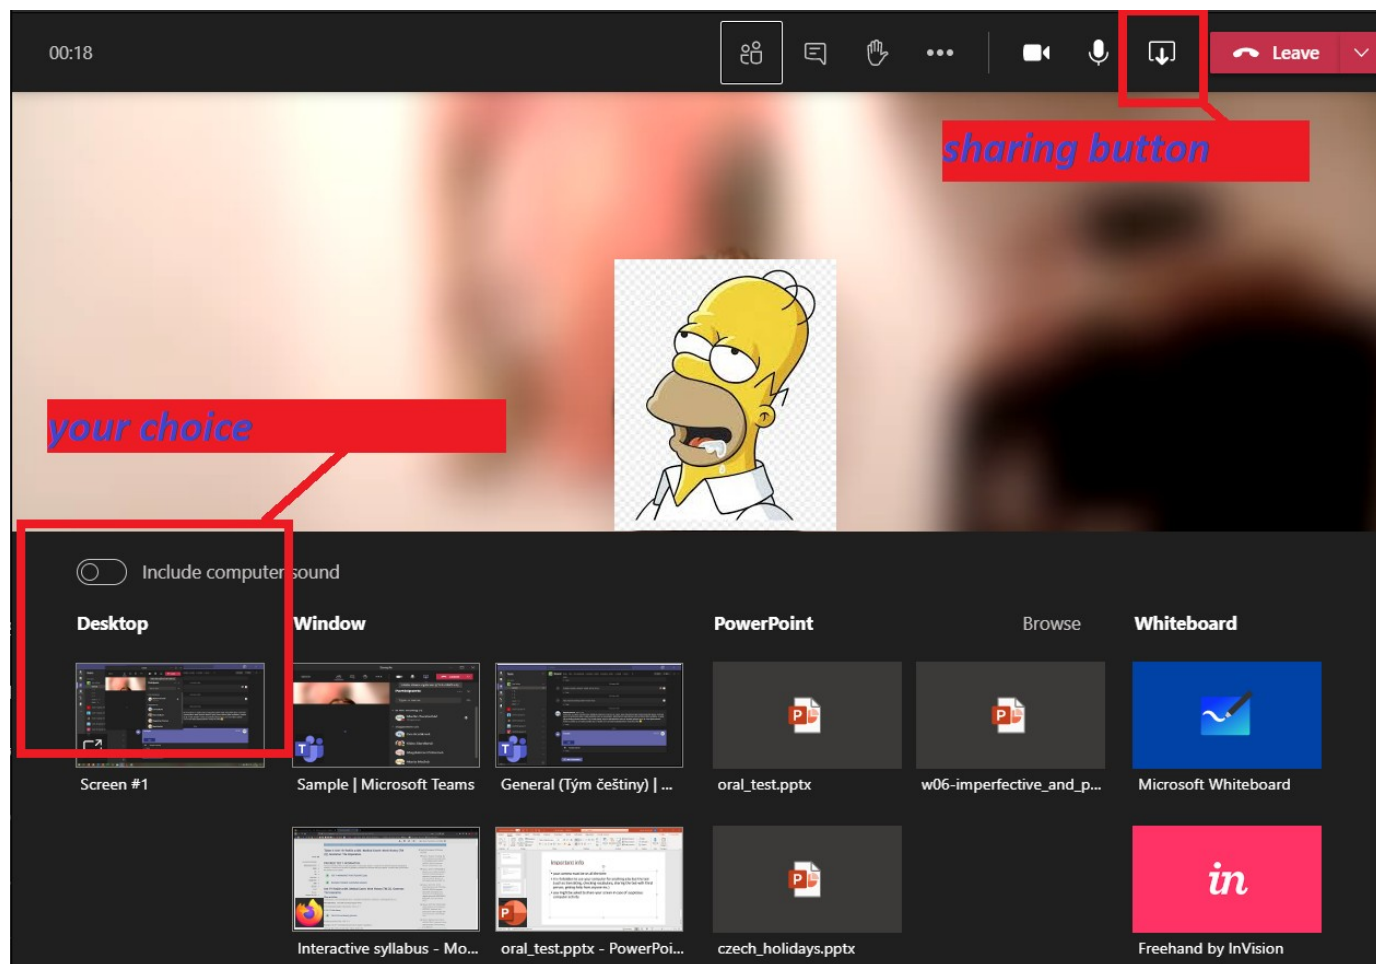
00:18

Leave

sharing button

your choice

Include computer sound

Desktop

Window

PowerPoint

Browse

Whiteboard

Screen #1

Sample | Microsoft Teams

General (Tým češtiny) | ...

oral_test.pptx

w06-imperfective_and_p...

Microsoft Whiteboard

Interactive syllabus - Mo...

oral_test.pptx - PowerPoi...

czech_holidays.pptx

in

Freehand by InVision